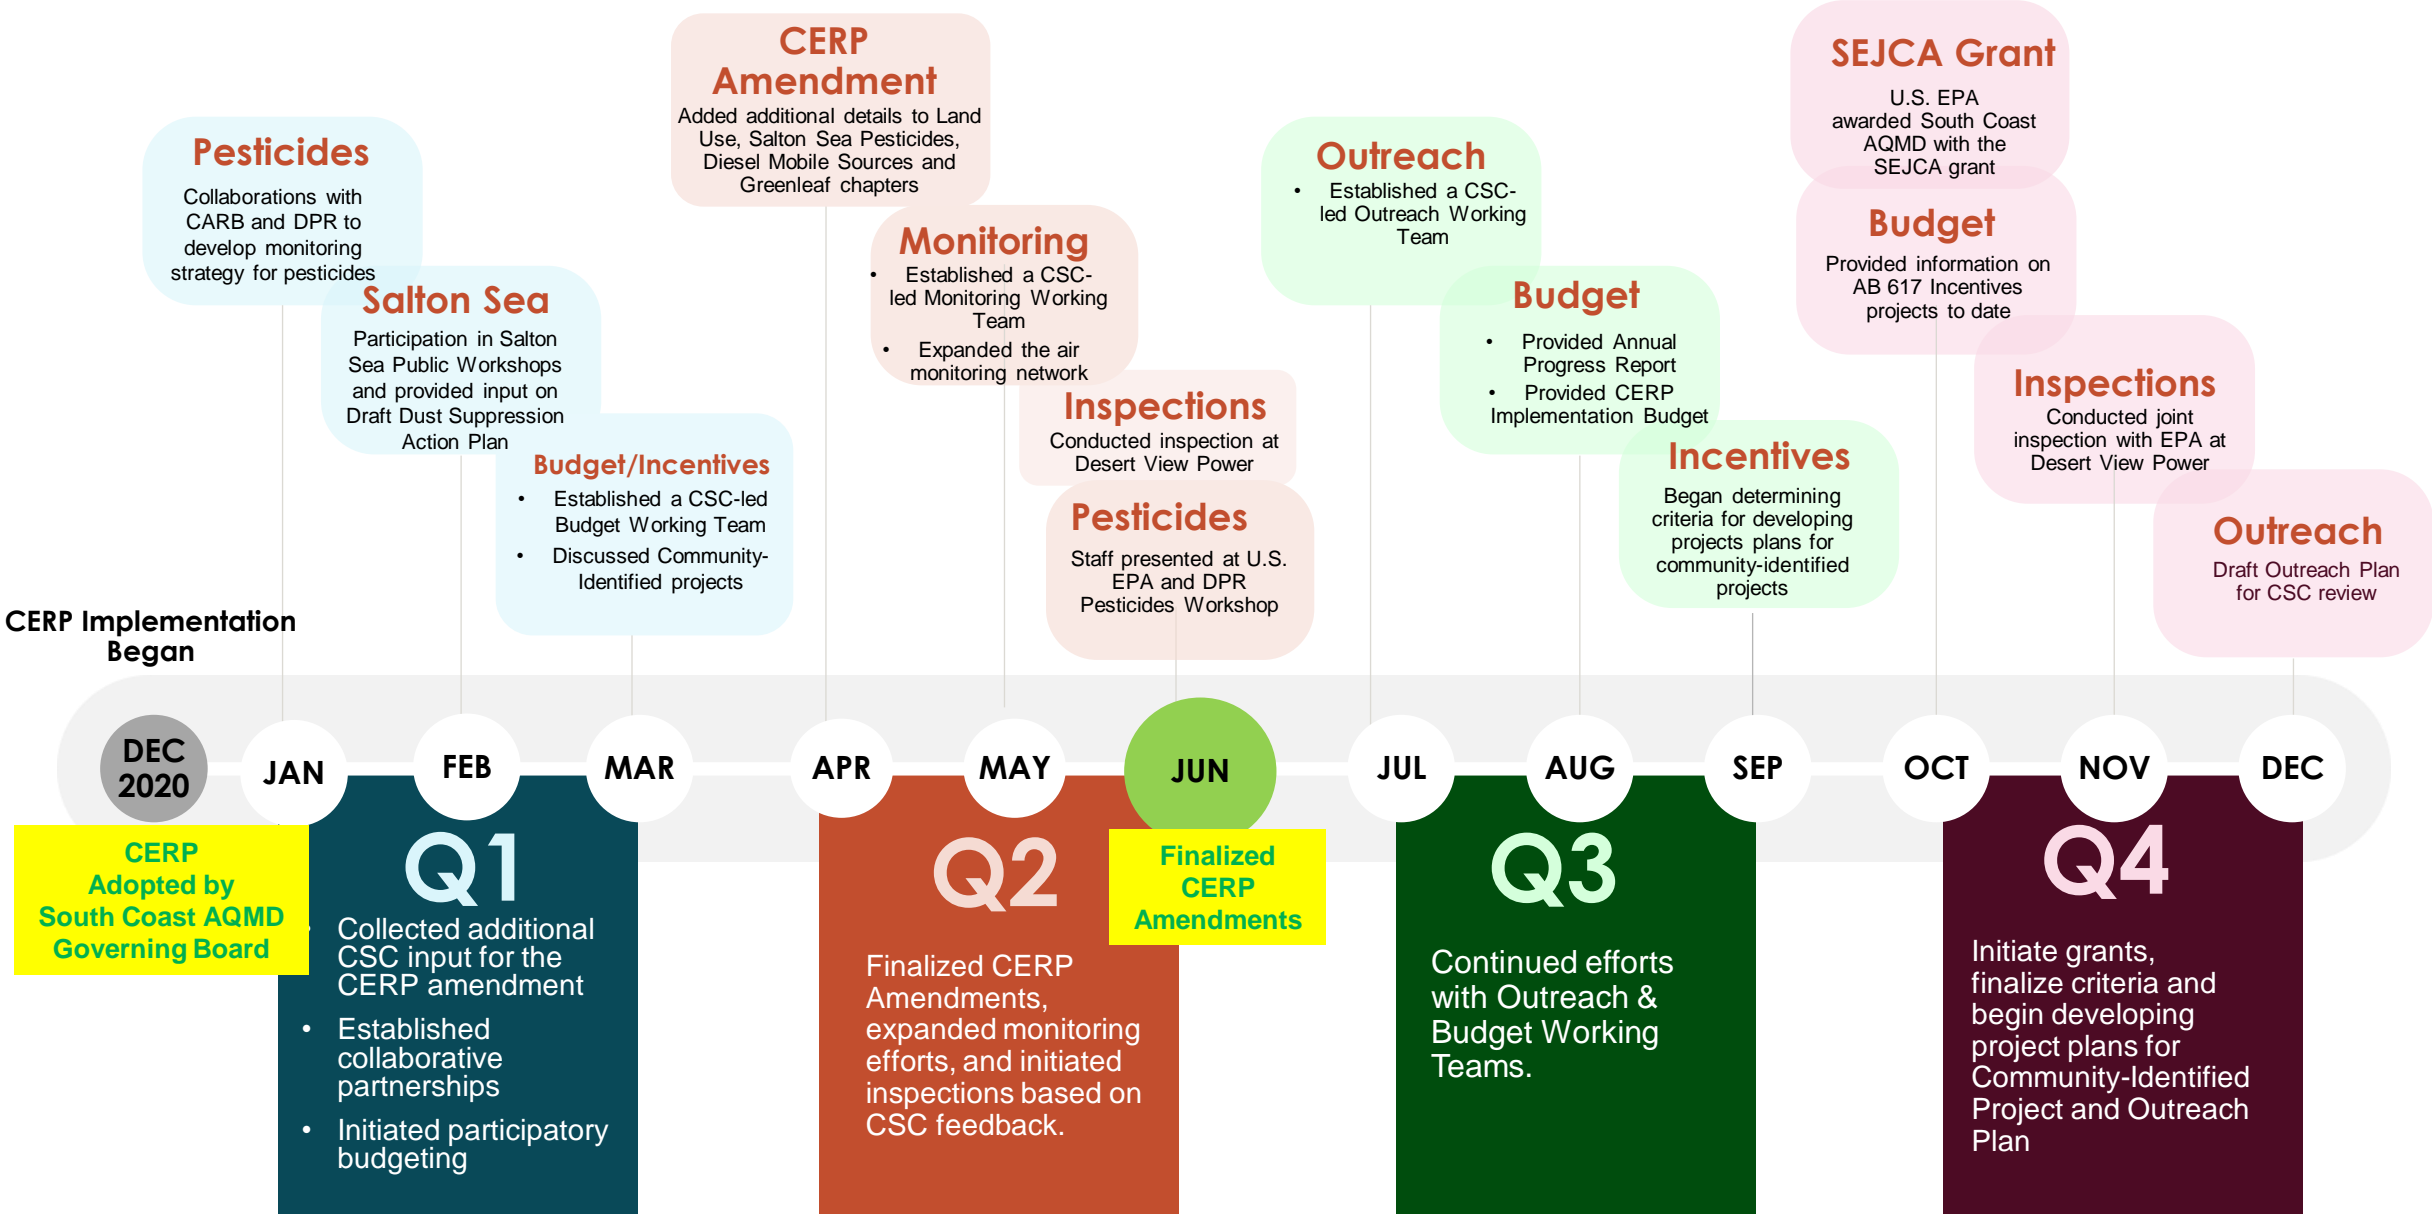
CERP Amendment
Added additional details to Land Use, Salton Sea Pesticides, Diesel Mobile Sources and Greenleaf chapters

SEJCA Grant
U.S. EPA awarded South Coast AQMD with the SEJCA grant

Pesticides
Collaborations with CARB and DPR to develop monitoring strategy for pesticides

Salton Sea
Participation in Salton Sea Public Workshops and provided input on Draft Dust Suppression Action Plan

Budget/Incentives
• Established a CSC-led Budget Working Team
• Discussed Community-Identified projects

Monitoring
• Established a CSC-led Monitoring Working Team
• Expanded the air monitoring network

Inspections
Conducted inspection at Desert View Power

Pesticides
Staff presented at U.S. EPA and DPR Pesticides Workshop

Outreach
• Established a CSC-led Outreach Working Team

Budget
• Provided Annual Progress Report
• Provided CERP Implementation Budget

Incentives
Began determining criteria for developing projects plans for community-identified projects

Budget
Provided information on AB 617 Incentives projects to date

Inspections
Conducted joint inspection with EPA at Desert View Power

Outreach
Draft Outreach Plan for CSC review

CERP Implementation Began

DEC 2020
JAN
FEB
MAR
APR
MAY
JUN
JUL
AUG
SEP
OCT
NOV
DEC

CERP Adopted by South Coast AQMD Governing Board

Q1
Collected additional CSC input for the CERP amendment
• Established collaborative partnerships
• Initiated participatory budgeting

Q2
Finalized CERP Amendments, expanded monitoring efforts, and initiated inspections based on CSC feedback.

Finalized CERP Amendments

Q3
Continued efforts with Outreach & Budget Working Teams.

Q4
Initiate grants, finalize criteria and begin developing project plans for Community-Identified Project and Outreach Plan